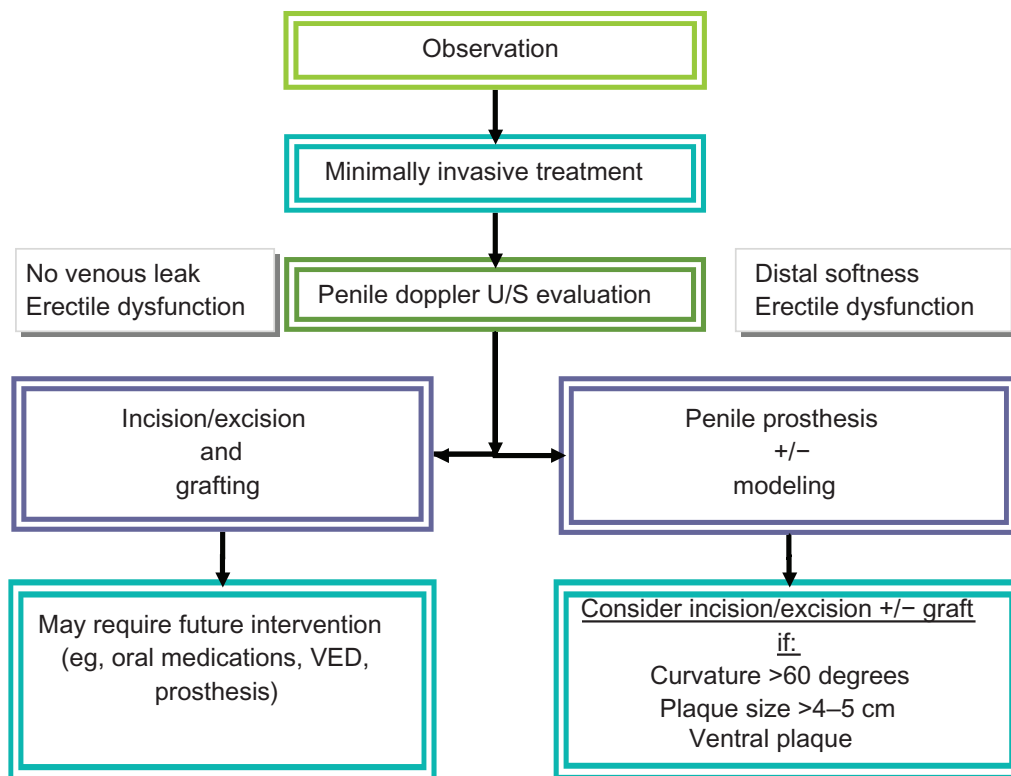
Observation

Minimally invasive treatment

No venous leak
Erectile dysfunction

Penile doppler U/S evaluation

Distal softness
Erectile dysfunction

Incision/excision
and
grafting

Penile prosthesis
+/−
modeling

May require future intervention (eg, oral medications, VED, prosthesis)

Consider incision/excision +/− graft if:
Curvature >60 degrees
Plaque size >4–5 cm
Ventral plaque